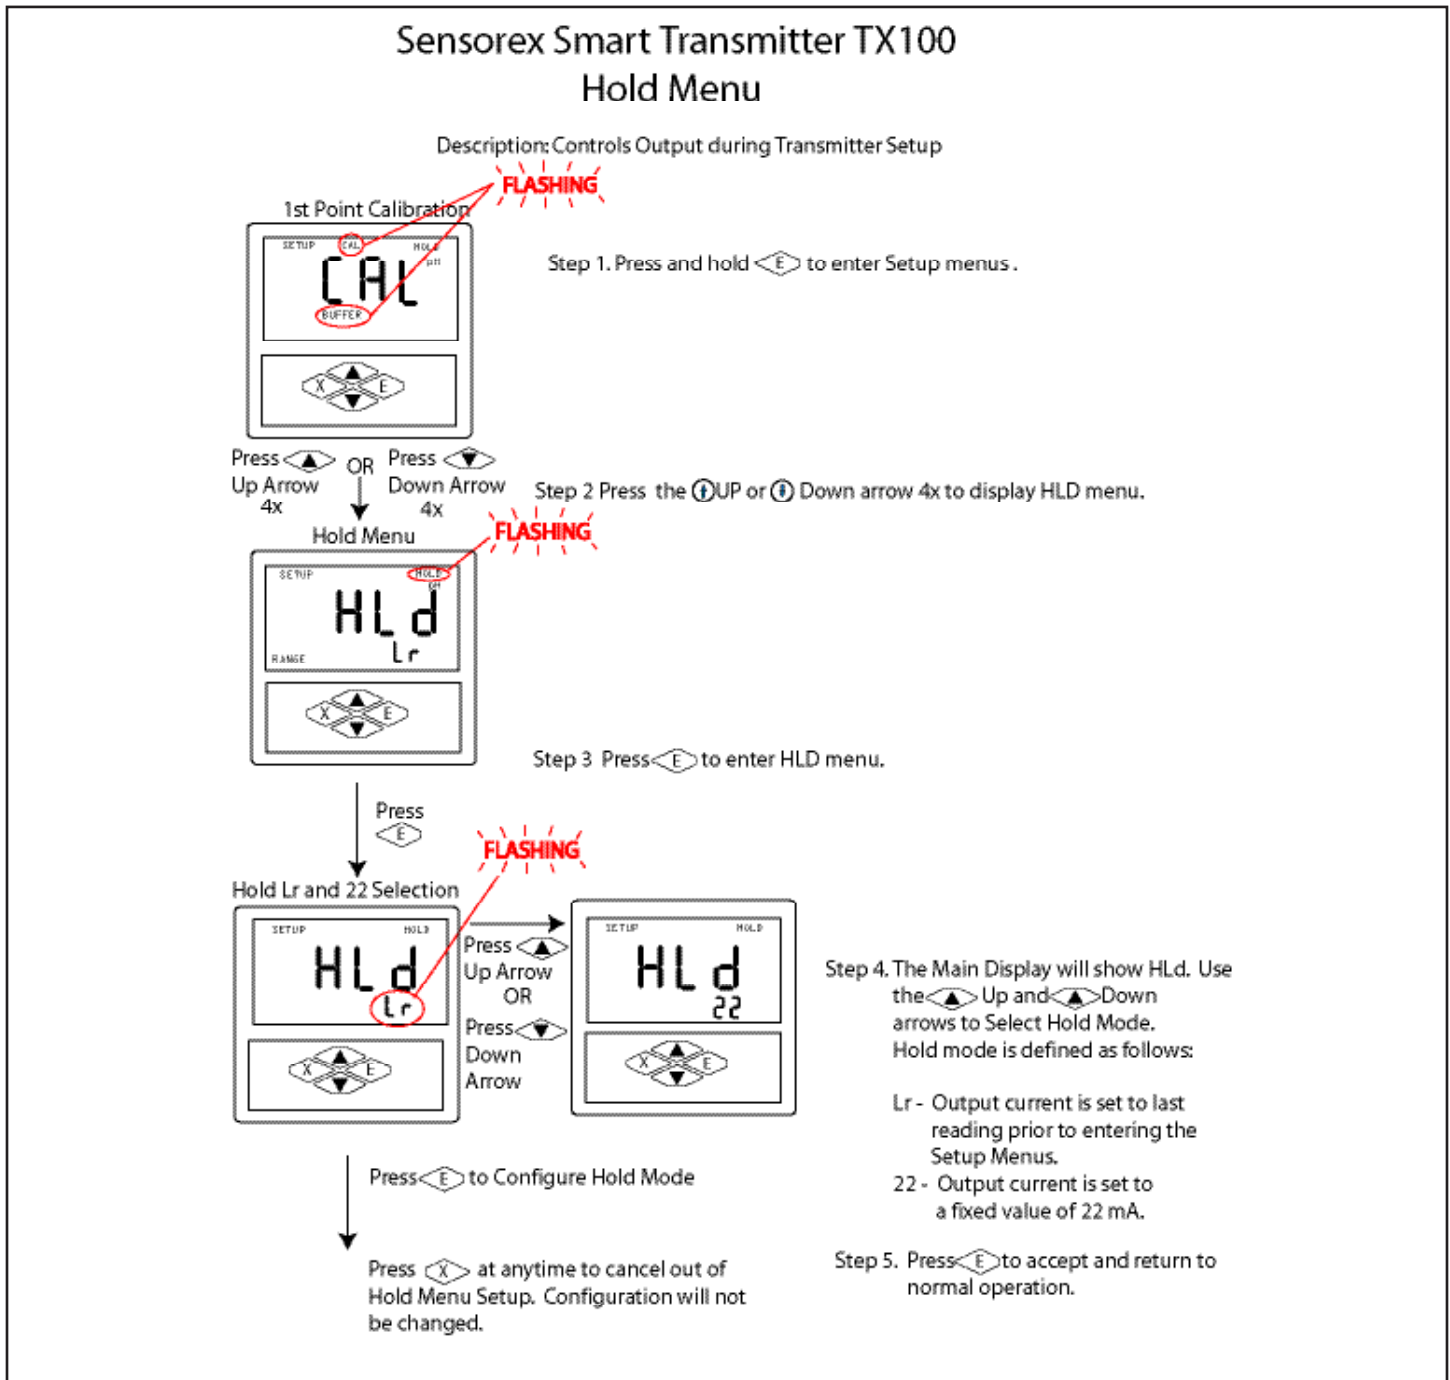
Sensorex Smart Transmitter TX100
Hold Menu

Description: Controls Output during Transmitter Setup

FLASHING

1st Point Calibration

SETUP CAL HOLD pH
CAL
BUFFER

X E

Step 1. Press and hold E to enter Setup menus.

Press Up Arrow 4x OR Press Down Arrow 4x

Step 2 Press the UP or Down arrow 4x to display HLD menu.

FLASHING

Hold Menu

SETUP HOLD
HLd
Lr
RANGE

X E

Step 3 Press E to enter HLD menu.

Press E

FLASHING

Hold Lr and 22 Selection

SETUP HOLD
HLd
Lr

X E

Press Up Arrow OR Press Down Arrow

SETUP HOLD
HLd
22

X E

Step 4. The Main Display will show HLd. Use the Up and Down arrows to Select Hold Mode. Hold mode is defined as follows:

Lr - Output current is set to last reading prior to entering the Setup Menus.
22 - Output current is set to a fixed value of 22 mA.

Press E to Configure Hold Mode

Step 5. Press E to accept and return to normal operation.

Press X at anytime to cancel out of Hold Menu Setup. Configuration will not be changed.